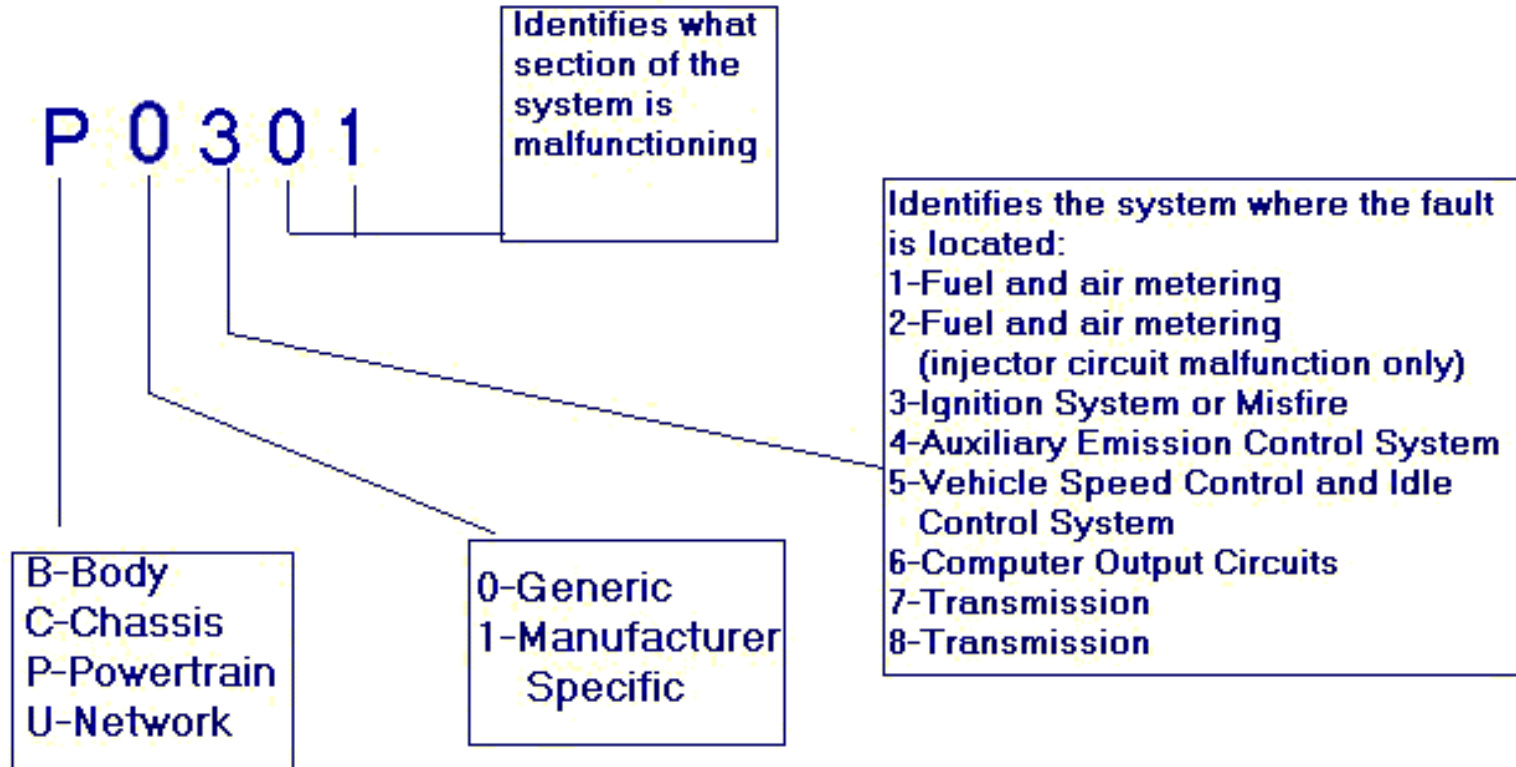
P 0 3 0 1

Identifies what section of the system is malfunctioning

Identifies the system where the fault is located:
1-Fuel and air metering
2-Fuel and air metering (injector circuit malfunction only)
3-Ignition System or Misfire
4-Auxiliary Emission Control System
5-Vehicle Speed Control and Idle Control System
6-Computer Output Circuits
7-Transmission
8-Transmission

B-Body
C-Chassis
P-Powertrain
U-Network

0-Generic
1-Manufacturer Specific